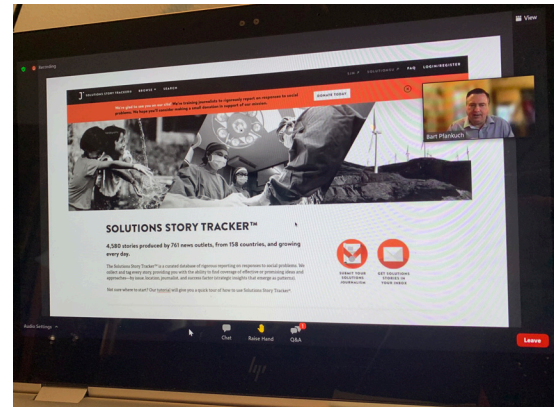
View

Recording

SOLUTIONS STORY TRACKER

BROWSE

SEARCH

FAQ

LOGIN/REGISTER

SOLUTIONS

We're glad to see you on our site! We're training journalists to rigorously report on responses to social problems. We hope you'll consider making a small donation in support of our mission.

DONATE TODAY

Bart Pfankuch

SOLUTIONS STORY TRACKER™

4,580 stories produced by 761 news outlets, from 158 countries, and growing every day.

The Solutions Story Tracker™ is a curated database of rigorous reporting on responses to social problems. We collect and tag every story, providing you with the ability to find coverage of effective or promising ideas and approaches—by issue, location, journalist, and success factor (strategic insights that emerge as patterns).

Not sure where to start? Our tutorial will give you a quick tour of how to use Solutions Story Tracker®

SUBMIT YOUR SOLUTIONS JOURNALISM

GET SOLUTIONS STORIES IN YOUR INBOX

Audio Settings

Chat

Raise Hand

Q&A

Leave

hp